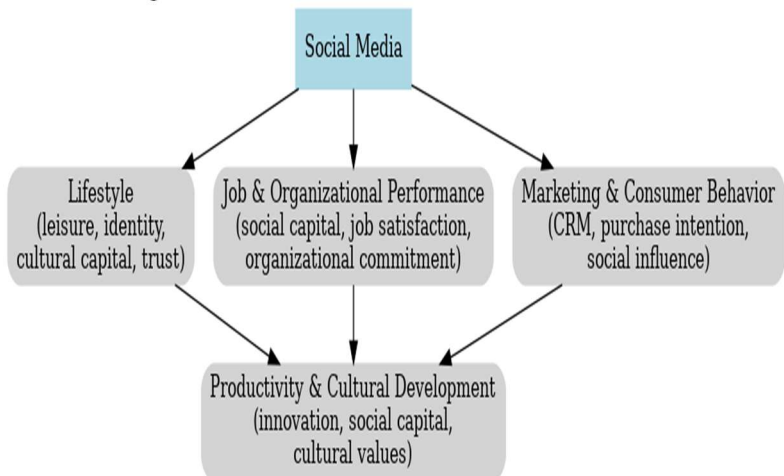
Social Media

Lifestyle
(leisure, identity, cultural capital, trust)

Job & Organizational Performance
(social capital, job satisfaction, organizational commitment)

Marketing & Consumer Behavior
(CRM, purchase intention, social influence)

Productivity & Cultural Development
(innovation, social capital, cultural values)